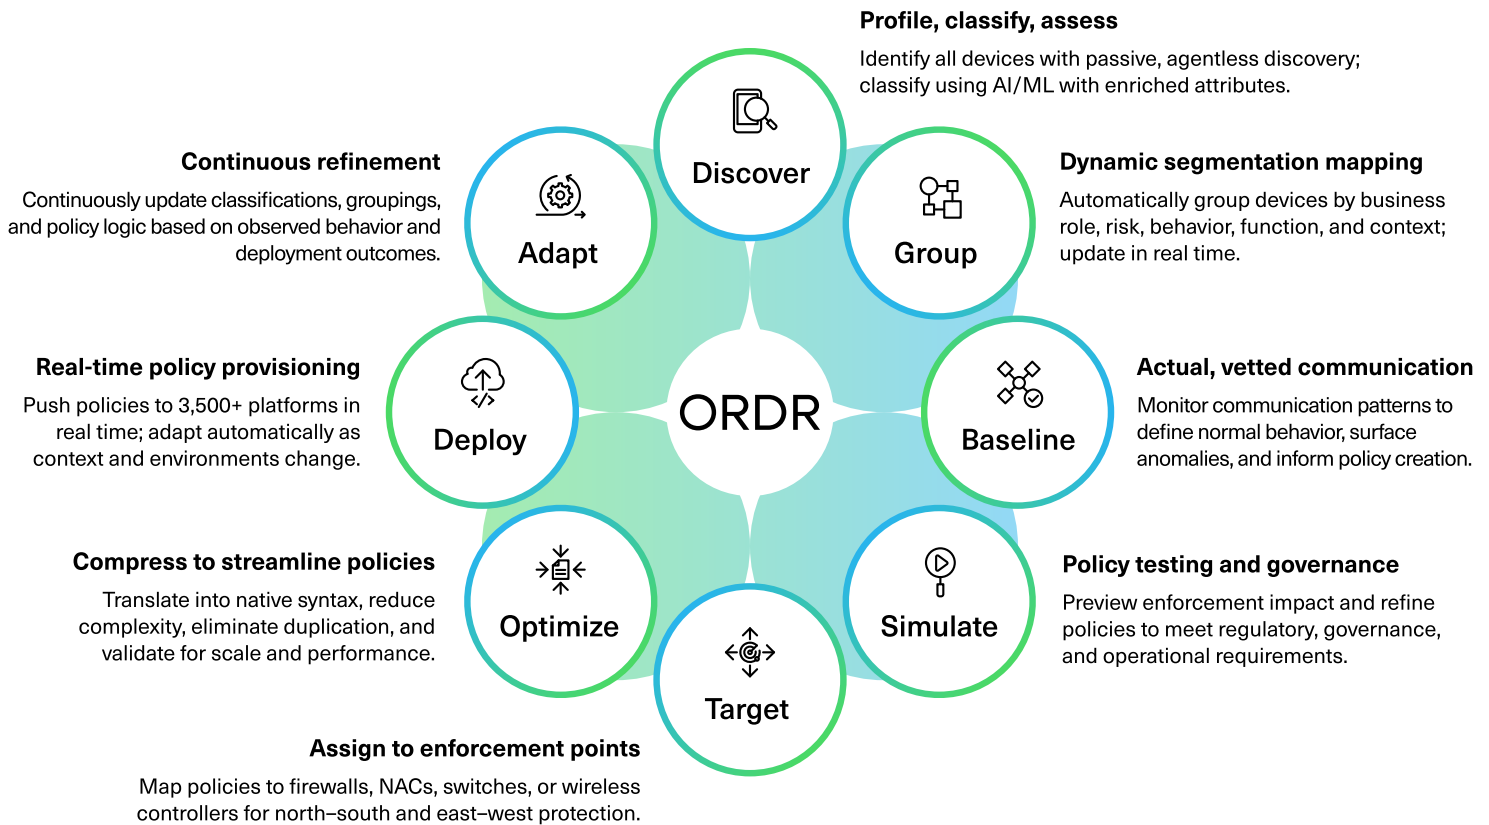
Profile, classify, assess

Identify all devices with passive, agentless discovery; classify using AI/ML with enriched attributes.

Discover

Continuous refinement

Continuously update classifications, groupings, and policy logic based on observed behavior and deployment outcomes.

Adapt

Dynamic segmentation mapping

Automatically group devices by business role, risk, behavior, function, and context; update in real time.

Group

Real-time policy provisioning

Push policies to 3,500+ platforms in real time; adapt automatically as context and environments change.

Deploy

ORDR

Baseline

Actual, vetted communication

Monitor communication patterns to define normal behavior, surface anomalies, and inform policy creation.

Compress to streamline policies

Translate into native syntax, reduce complexity, eliminate duplication, and validate for scale and performance.

Optimize

Simulate

Policy testing and governance

Preview enforcement impact and refine policies to meet regulatory, governance, and operational requirements.

Target

Assign to enforcement points

Map policies to firewalls, NACs, switches, or wireless controllers for north–south and east–west protection.